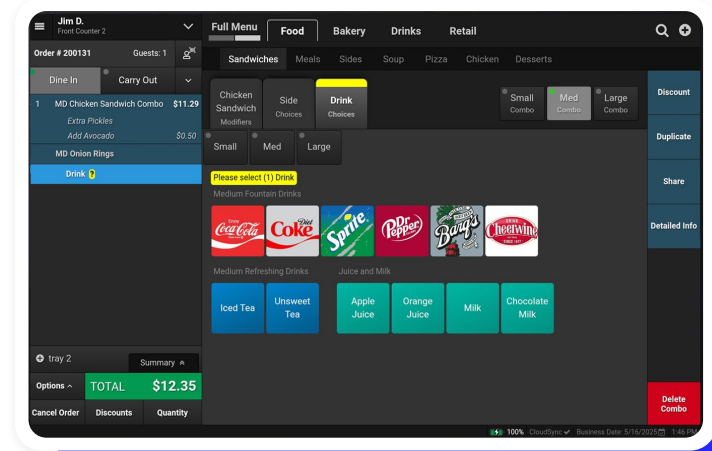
Jim D.
Front Counter 2

Full Menu | Food | Bakery | Drinks | Retail

Order # 200131 Guests: 1

Dine In | Carry Out

1 MD Chicken Sandwich Combo $11.29
Extra Pickles
Add Avocado $0.50
MD Onion Rings
Drink ?

tray 2
Summary
Options
TOTAL $12.35
Cancel Order | Discounts | Quantity

Sandwiches | Meals | Sides | Soup | Pizza | Chicken | Desserts

Chicken Sandwich
Modifiers
Side
Choices
Drink
Choices

Small
Combo
Med
Combo
Large
Combo

Small | Med | Large

Please select (1) Drink
Medium Fountain Drinks

Coca-Cola | Diet Coke | Sprite | Dr Pepper | Barq's | Cheerwine

Medium Refreshing Drinks
Iced Tea | Unsweet Tea

Juice and Milk
Apple Juice | Orange Juice | Milk | Chocolate Milk

Discount
Duplicate
Share
Detailed Info
Delete Combo

100% CloudSync Business Date: 5/16/2025 1:46 PM